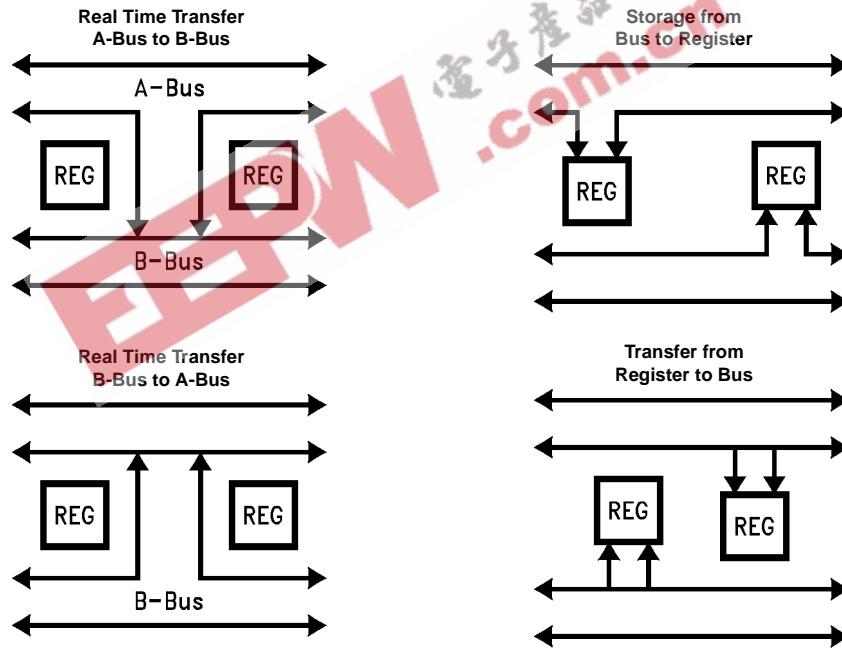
Real Time Transfer
A-Bus to B-Bus

A-Bus

REG

REG

B-Bus

Storage from
Bus to Register

REG

REG

Real Time Transfer
B-Bus to A-Bus

REG

REG

B-Bus

Transfer from
Register to Bus

REG

REG

電子產品
EEPW
.com.cn